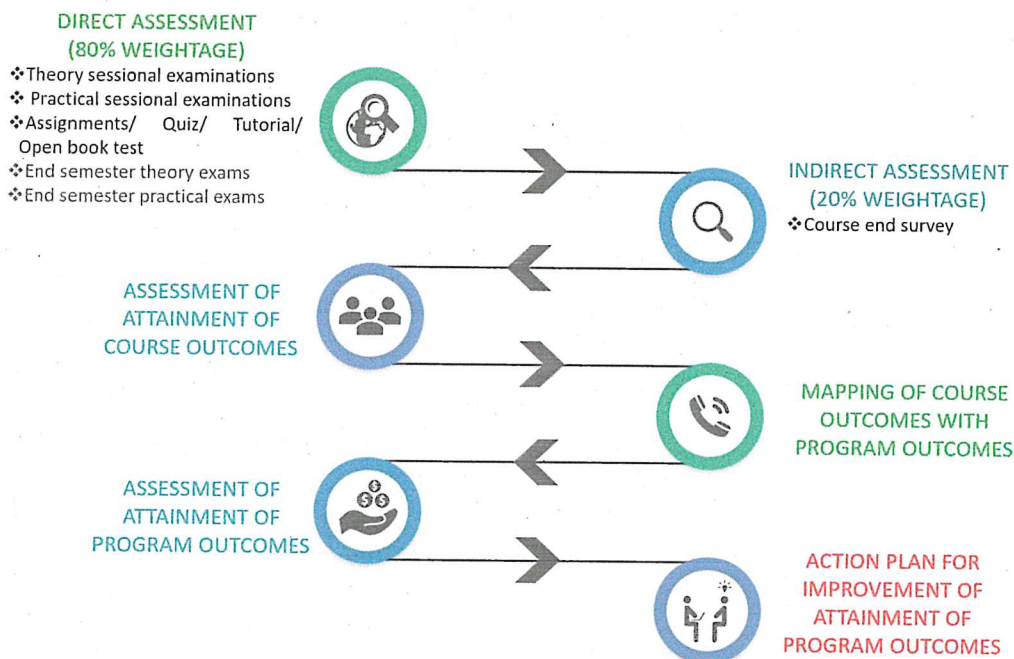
DIRECT ASSESSMENT
(80% WEIGHTAGE)

❖Theory sessional examinations
❖ Practical sessional examinations
❖Assignments/ Quiz/ Tutorial/ Open book test
❖End semester theory exams
❖End semester practical exams

INDIRECT ASSESSMENT
(20% WEIGHTAGE)

❖Course end survey

ASSESSMENT OF ATTAINMENT OF COURSE OUTCOMES

MAPPING OF COURSE OUTCOMES WITH PROGRAM OUTCOMES

ASSESSMENT OF ATTAINMENT OF PROGRAM OUTCOMES

ACTION PLAN FOR IMPROVEMENT OF ATTAINMENT OF PROGRAM OUTCOMES